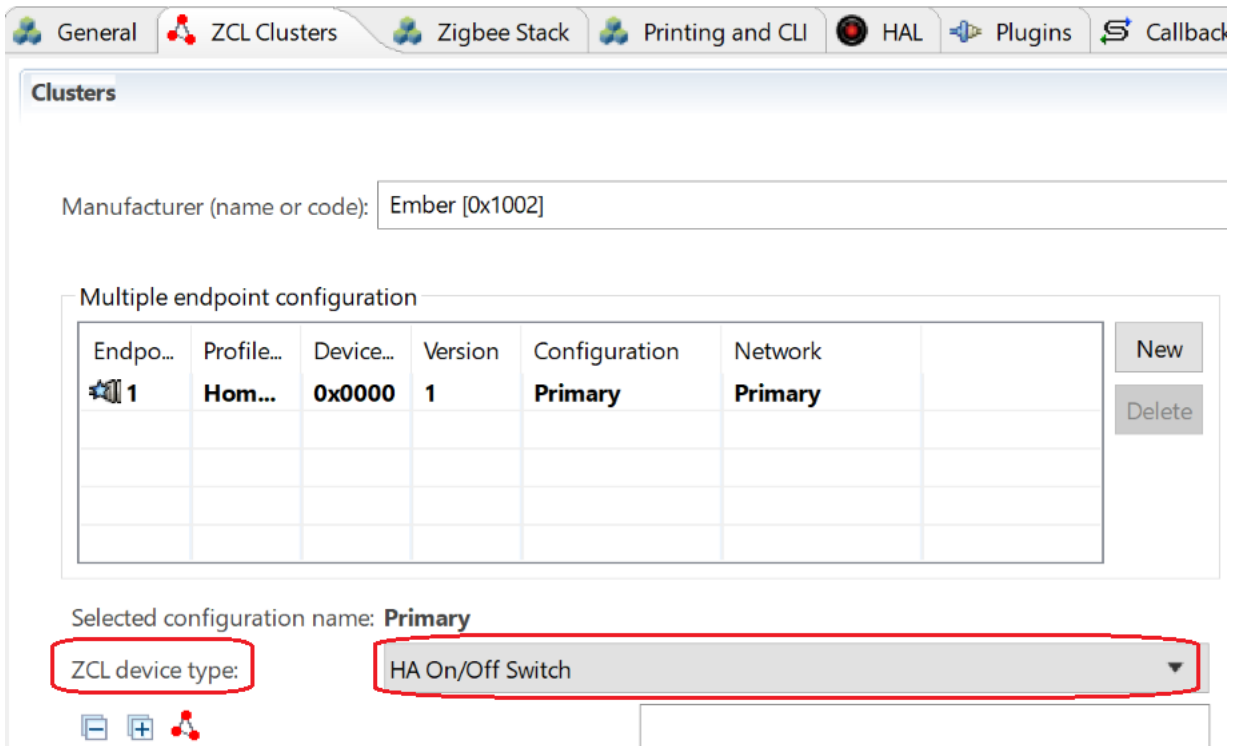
General ZCL Clusters Zigbee Stack Printing and CLI HAL Plugins Callback

Clusters

Manufacturer (name or code): Ember [0x1002]

Multiple endpoint configuration

| Endpo... | Profile... | Device... | Version | Configuration | Network |
|---|---|---|---|---|---|
| 1 | Hom... | 0x0000 | 1 | Primary | Primary |

New

Delete

Selected configuration name: Primary

ZCL device type: HA On/Off Switch